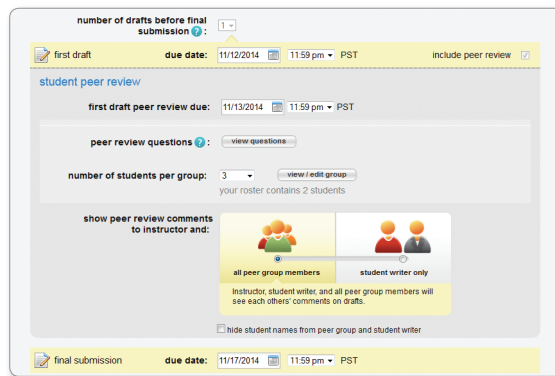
number of drafts before final submission ? : 1

first draft due date: 11/12/2014 11:59 pm PST include peer review

student peer review

first draft peer review due: 11/13/2014 11:59 pm PST

peer review questions ? : view questions

number of students per group: 3 view / edit group

your roster contains 2 students

show peer review comments to instructor and:

all peer group members

student writer only

Instructor, student writer, and all peer group members will see each others' comments on drafts.

hide student names from peer group and student writer

final submission due date: 11/17/2014 11:59 pm PST